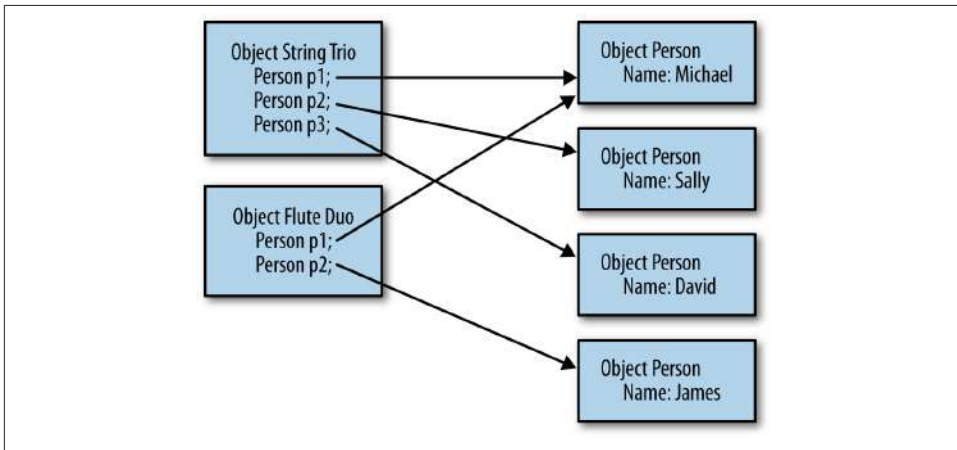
Object String Trio
Person p1;
Person p2;
Person p3;

Object Flute Duo
Person p1;
Person p2;

Object Person
Name: Michael

Object Person
Name: Sally

Object Person
Name: David

Object Person
Name: James